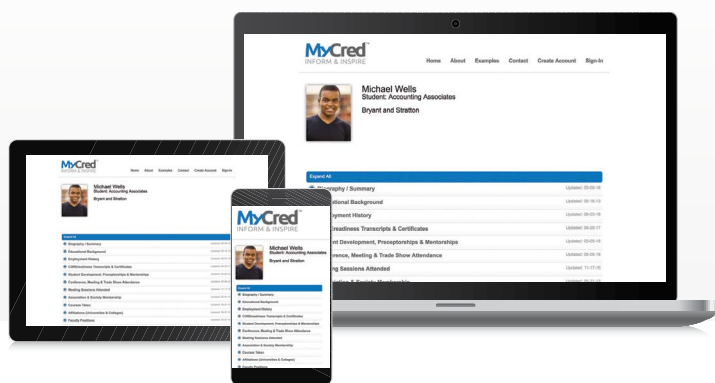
MyCred™
INFORM & INSPIRE

Home About Examples Contact Create Account Sign-In

Michael Wells
Student: Accounting Associates
Bryant and Stratton

Expand All
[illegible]graphy / Summary Updated: 03-03-16
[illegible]tional Background Updated: 05-16-13
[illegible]loyment History Updated: 04-03-16
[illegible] Readiness Transcripts & Certificates Updated: 05-23-17
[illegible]nt Development, Preceptorships & Mentorships Updated: 03-05-16
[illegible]rence, Meeting & Trade Show Attendance Updated: 05-05-16
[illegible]ng Sessions Attended Updated: 11-17-15

MyCred
INFORM & INSPIRE
Home About Examples Contact Create Account Sign-In
Michael Wells
Student: Accounting Associates
Bryant and Stratton
Expand All
Biography / Summary
Educational Background
Employment History
C3WReadiness Transcripts & Certificates
Student Development, Preceptorships & Mentorships
Conference, Meeting & Trade Show Attendance
Meeting Sessions Attended
Association & Society Membership
Courses Taken
Affiliations (Universities & Colleges)
Faculty Positions

MyCred
INFORM & INSPIRE
Michael Wells
Student: Accounting Associates
Bryant and Stratton
Expand All
Biography / Summary
Educational Background
Employment History
C3WReadiness Transcripts & Certificates
Student Development, Preceptorships & Mentorships
Conference, Meeting & Trade Show Attendance
Meeting Sessions Attended
Association & Society Membership
Courses Taken
Affiliations (Universities & Colleges)
Faculty Positions